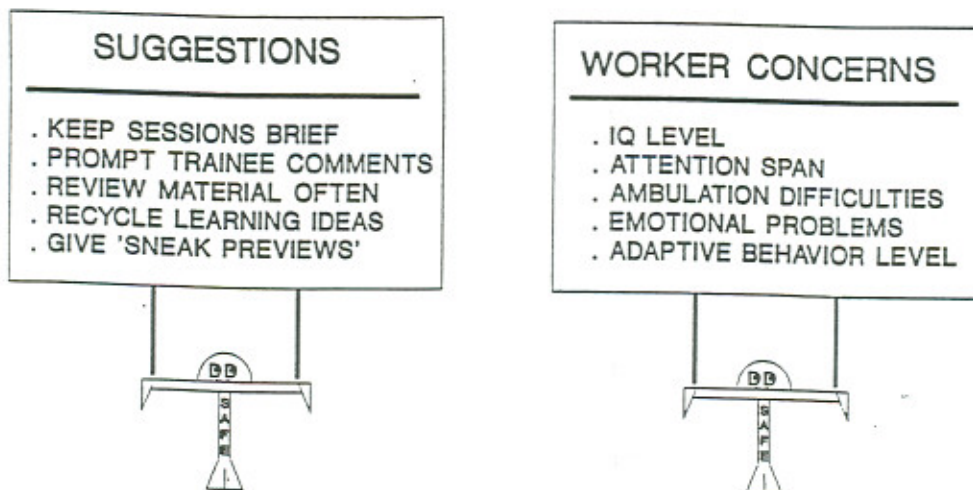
SUGGESTIONS

. KEEP SESSIONS BRIEF
. PROMPT TRAINEE COMMENTS
. REVIEW MATERIAL OFTEN
. RECYCLE LEARNING IDEAS
. GIVE 'SNEAK PREVIEWS'

DD
SAFE

WORKER CONCERNS

. IQ LEVEL
. ATTENTION SPAN
. AMBULATION DIFFICULTIES
. EMOTIONAL PROBLEMS
. ADAPTIVE BEHAVIOR LEVEL

DD
SAFE